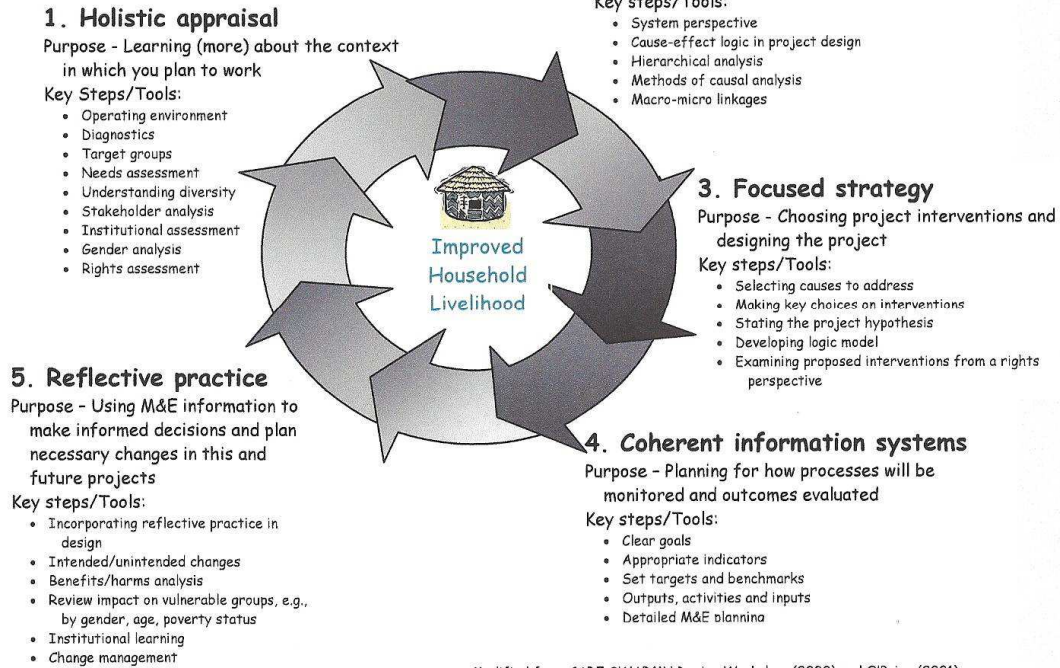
1. Holistic appraisal

Purpose - Learning (more) about the context in which you plan to work

Key Steps/Tools:

- Operating environment
- Diagnostics
- Target groups
- Needs assessment
- Understanding diversity
- Stakeholder analysis
- Institutional assessment
- Gender analysis
- Rights assessment

Key steps/Tools:

- System perspective
- Cause-effect logic in project design
- Hierarchical analysis
- Methods of causal analysis
- Macro-micro linkages

Improved Household Livelihood

3. Focused strategy

Purpose - Choosing project interventions and designing the project

Key steps/Tools:

- Selecting causes to address
- Making key choices on interventions
- Stating the project hypothesis
- Developing logic model
- Examining proposed interventions from a rights perspective

5. Reflective practice

Purpose - Using M&E information to make informed decisions and plan necessary changes in this and future projects

Key steps/Tools:

- Incorporating reflective practice in design
- Intended/unintended changes
- Benefits/harms analysis
- Review impact on vulnerable groups, e.g., by gender, age, poverty status
- Institutional learning
- Change management

4. Coherent information systems

Purpose - Planning for how processes will be monitored and outcomes evaluated

Key steps/Tools:

- Clear goals
- Appropriate indicators
- Set targets and benchmarks
- Outputs, activities and inputs
- Detailed M&E planning

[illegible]